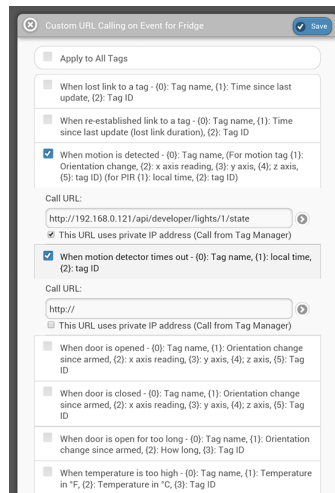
Custom URL Calling on Event for Fridge

Save

Apply to All Tags

When lost link to a tag - {0}: Tag name, {1}: Time since last update, {2}: Tag ID

When re-established link to a tag - {0}: Tag name, {1}: Time since last update (lost link duration), {2}: Tag ID

When motion is detected - {0}: Tag name, (For motion tag {1}: Orientation change, {2}: x axis reading, {3}: y axis, {4}: z axis, {5}: tag ID) (for PIR {1}: local time, {2}: tag ID)

Call URL:

http://192.168.0.121/api/developer/lights/1/state

This URL uses private IP address (Call from Tag Manager)

When motion detector times out - {0}: Tag name, {1}: local time, {2}: tag ID

Call URL:

http://

This URL uses private IP address (Call from Tag Manager)

When door is opened - {0}: Tag name, {1}: Orientation change since armed, {2}: x axis reading, {3}: y axis, {4}: z axis, {5}: Tag ID

When door is closed - {0}: Tag name, {1}: Orientation change since armed, {2}: x axis reading, {3}: y axis, {4}: z axis, {5}: Tag ID

When door is open for too long - {0}: Tag name, {1}: Orientation change since armed, {2}: How long, {3}: Tag ID

When temperature is too high - {0}: Tag name, {1}: Temperature in °F, {2}: Temperature in °C, {3}: Tag ID